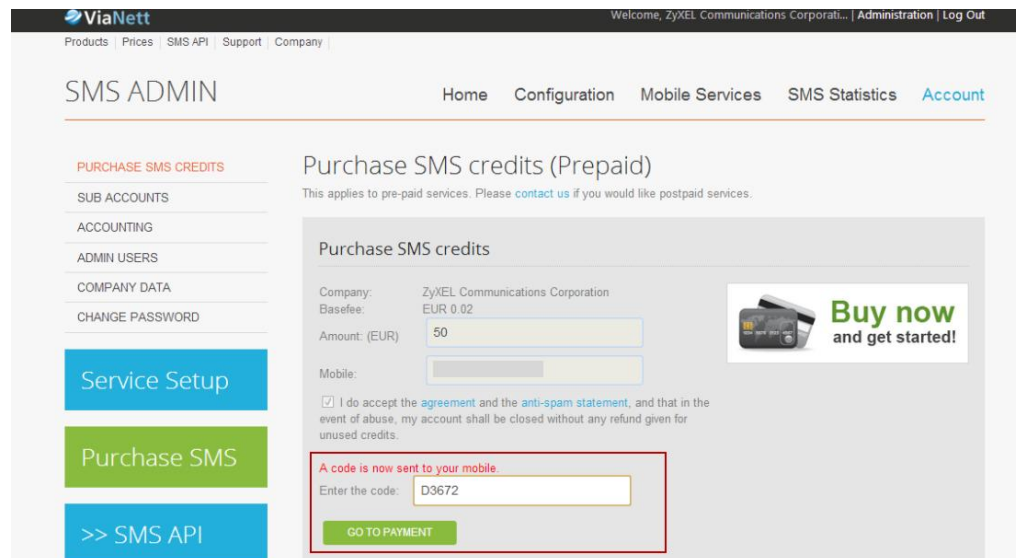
ViaNett

Welcome, ZyXEL Communications Corporati... | Administration | Log Out

Products | Prices | SMS API | Support | Company |

SMS ADMIN

Home Configuration Mobile Services SMS Statistics Account

PURCHASE SMS CREDITS
SUB ACCOUNTS
ACCOUNTING
ADMIN USERS
COMPANY DATA
CHANGE PASSWORD

Service Setup

Purchase SMS

>> SMS API

Purchase SMS credits (Prepaid)

This applies to pre-paid services. Please contact us if you would like postpaid services.

Purchase SMS credits

Company: ZyXEL Communications Corporation
Basefee: EUR 0.02
Amount: (EUR) 50
Mobile:

I do accept the agreement and the anti-spam statement, and that in the event of abuse, my account shall be closed without any refund given for unused credits.

A code is now sent to your mobile.
Enter the code: D3672

GO TO PAYMENT

Buy now
and get started!